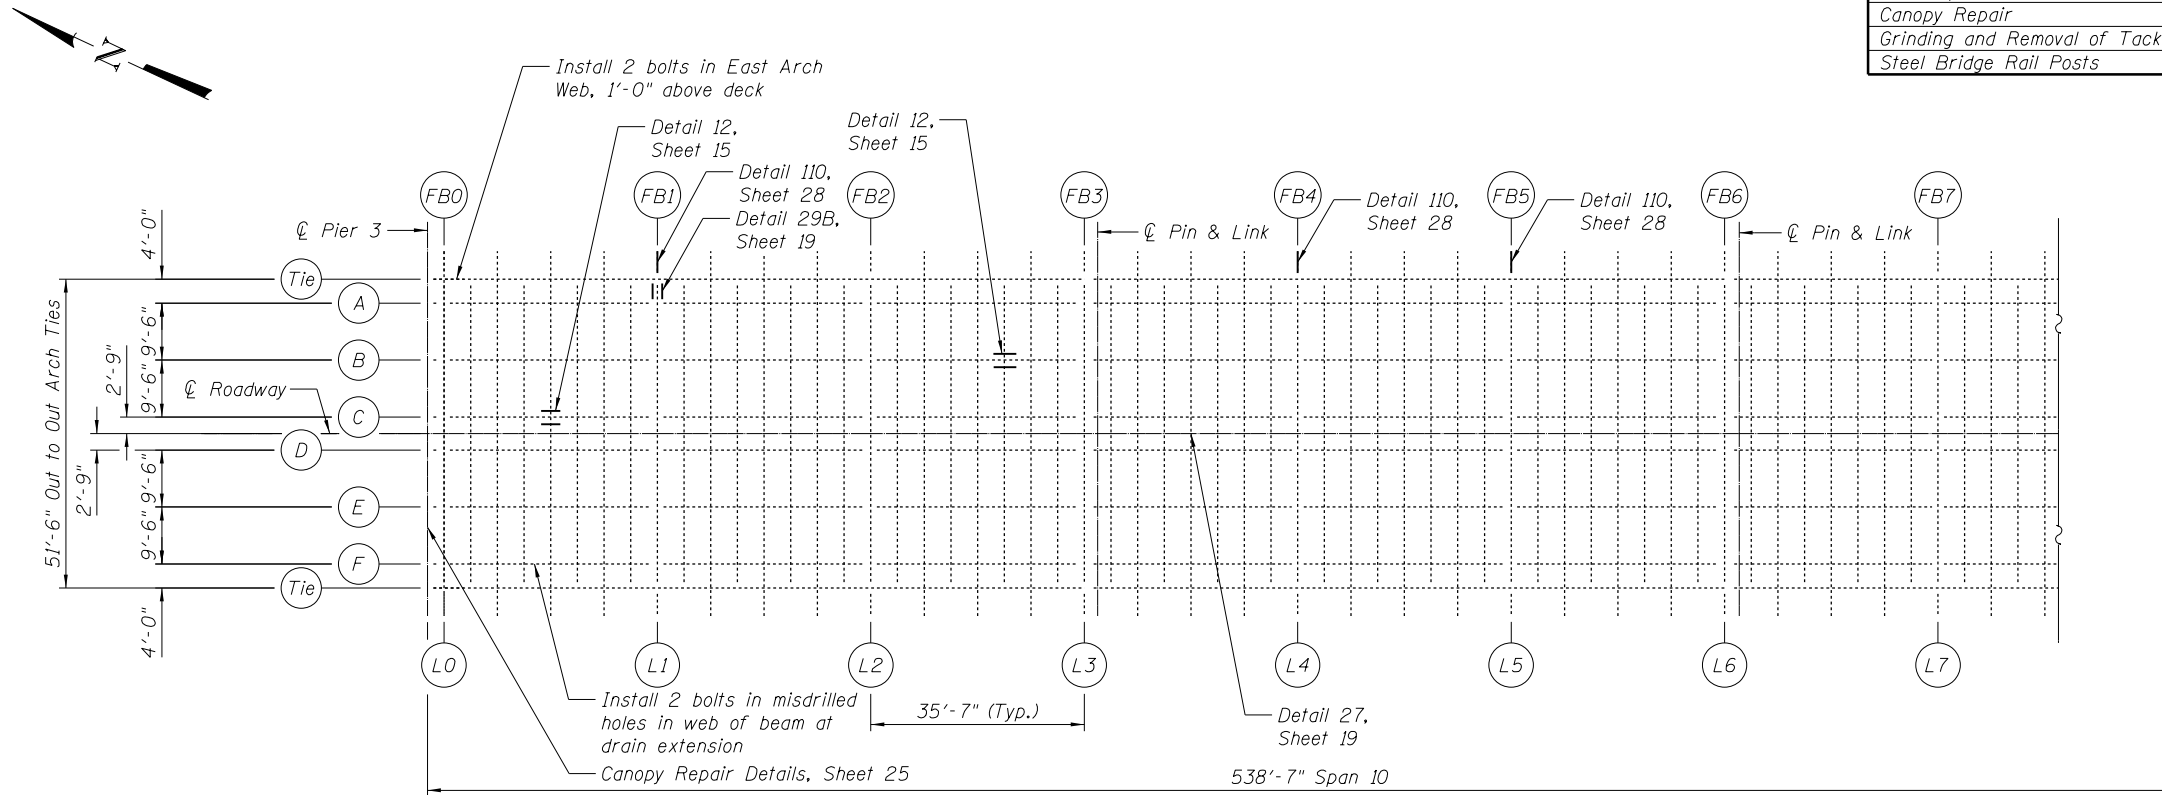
| Canopy Repair |
|---|
| Grinding and Removal of Tack |
| Steel Bridge Rail Posts |

N

Install 2 bolts in East Arch Web, 1'-0" above deck

Detail 12, Sheet 15

Detail 12, Sheet 15

Detail 110, Sheet 28

Detail 29B, Sheet 19

Detail 110, Sheet 28

Detail 110, Sheet 28

FB0 FB1 FB2 FB3 FB4 FB5 FB6 FB7

℄ Pier 3

℄ Pin & Link

℄ Pin & Link

4'-0"

Tie

A

B

C

D

E

F

Tie

4'-0"

9'-6"

9'-6"

9'-6"

2'-9"

2'-9"

9'-6"

9'-6"

℄ Roadway

51'-6" Out to Out Arch Ties

L0 L1 L2 L3 L4 L5 L6 L7

Install 2 bolts in misdrilled holes in web of beam at drain extension

35'-7" (Typ.)

Detail 27, Sheet 19

Canopy Repair Details, Sheet 25

538'-7" Span 10